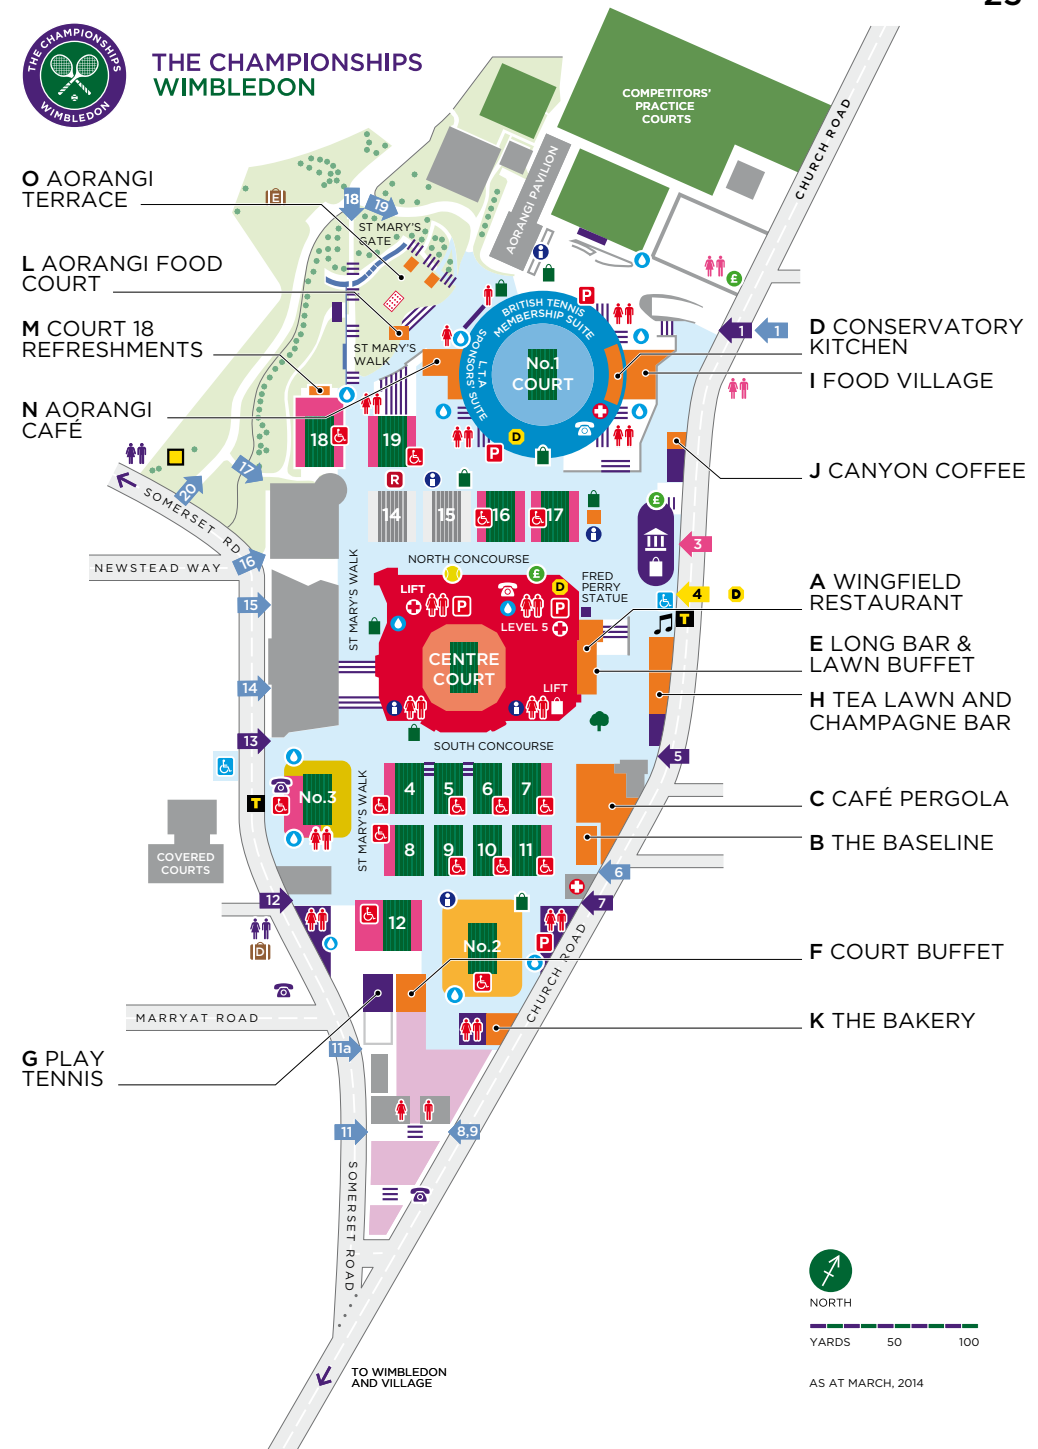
THE CHAMPIONSHIPS WIMBLEDON

THE CHAMPIONSHIPS WIMBLEDON

O AORANGI TERRACE

L AORANGI FOOD COURT

M COURT 18 REFRESHMENTS

N AORANGI CAFÉ

D CONSERVATORY KITCHEN

I FOOD VILLAGE

J CANYON COFFEE

A WINGFIELD RESTAURANT

E LONG BAR & LAWN BUFFET

H TEA LAWN AND CHAMPAGNE BAR

C CAFÉ PERGOLA

B THE BASELINE

F COURT BUFFET

K THE BAKERY

G PLAY TENNIS

COMPETITORS' PRACTICE COURTS

CHURCH ROAD

AORANGI PAVILION

ST MARY'S GATE

ST MARY'S WALK

BRITISH TENNIS MEMBERSHIP SUITE

L.T.A. SPONSORS' SUITE

No.1 COURT

18 19 17 20 16 15 14 13 12 11a 11 8,9 7 6 5 4 3 1

SOMERSET RD

NEWSTEAD WAY

NORTH CONCOURSE

FRED PERRY STATUE

LIFT

LEVEL 5

CENTRE COURT

SOUTH CONCOURSE

ST MARY'S WALK

No.3

COVERED COURTS

MARRYAT ROAD

No.2

SOMERSET ROAD

TO WIMBLEDON AND VILLAGE

NORTH

YARDS 50 100

AS AT MARCH, 2014